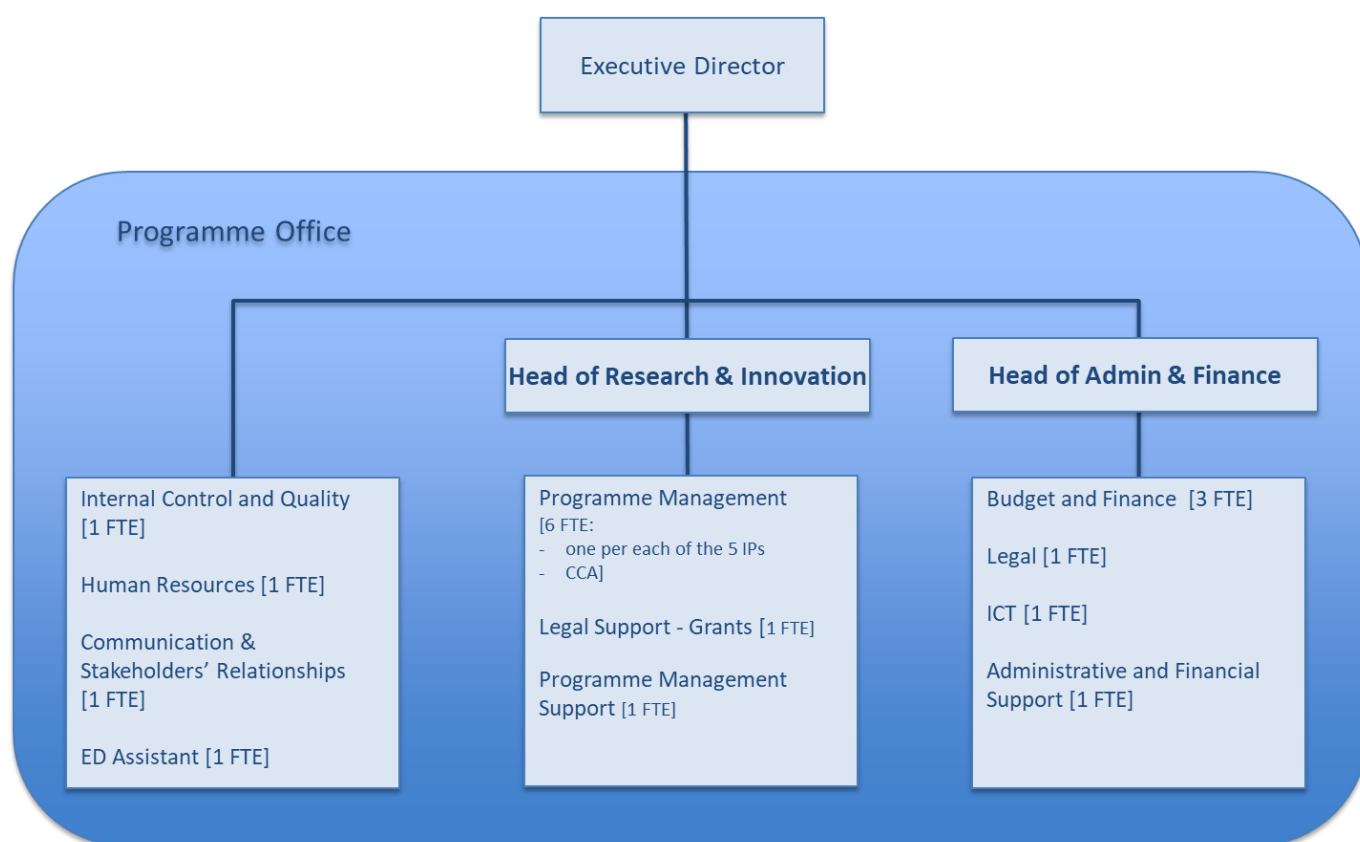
Executive Director

Programme Office

Head of Research & Innovation

Head of Admin & Finance

Internal Control and Quality [1 FTE]

Human Resources [1 FTE]

Communication & Stakeholders' Relationships [1 FTE]

ED Assistant [1 FTE]

Programme Management [6 FTE:
- one per each of the 5 IPs
- CCA]

Legal Support - Grants [1 FTE]

Programme Management Support [1 FTE]

Budget and Finance [3 FTE]

Legal [1 FTE]

ICT [1 FTE]

Administrative and Financial Support [1 FTE]